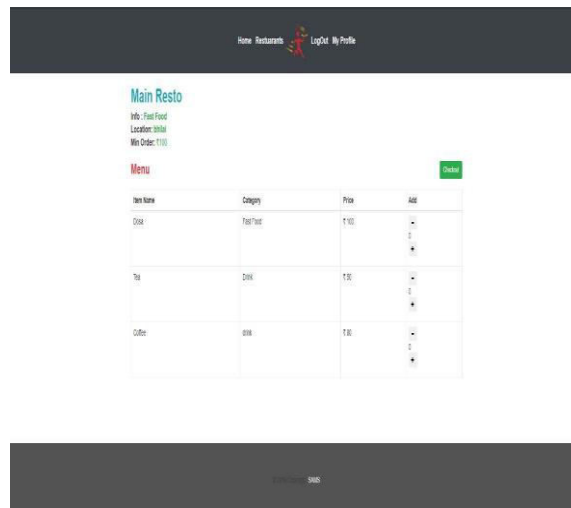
Home Restaurants LogOut My Profile

Main Resto

Info : Fast Food

Location: bhilai

Min Order: ₹100

Menu

Checkout

| Item Name | Category | Price | Add |
|---|---|---|---|
| Dosa | Fast Food | ₹ 100 | - 0 + |
| Tea | Drink | ₹ 50 | - 0 + |
| Coffee | drink | ₹ 80 | - 0 + |

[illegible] Sinals